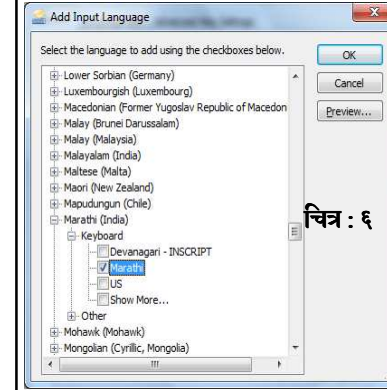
Add Input Language

Select the language to add using the checkboxes below.

OK

Cancel

Preview...

Lower Sorbian (Germany)
Luxembourgish (Luxembourg)
Macedonian (Former Yugoslav Republic of Macedon
Malay (Brunei Darussalam)
Malay (Malaysia)
Malayalam (India)
Maltese (Malta)
Maori (New Zealand)
Mapudungun (Chile)
Marathi (India)
Keyboard
Devanagari - INSCRIPT
Marathi
US
Show More...
Other
Mohawk (Mohawk)
Mongolian (Cyrillic, Mongolia)

चित्र : ६